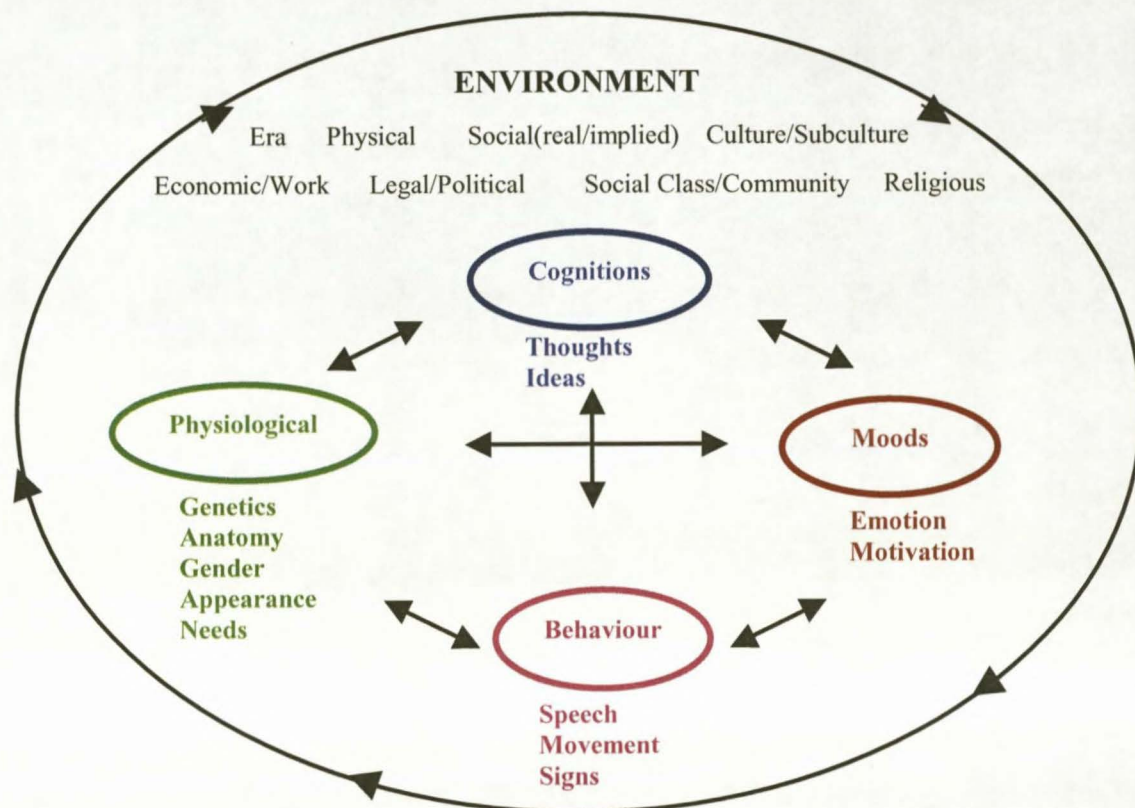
ENVIRONMENT

Era Physical Social(real/implied) Culture/Subculture

Economic/Work Legal/Political Social Class/Community Religious

Cognitions

Thoughts
Ideas

Physiological

Moods

Genetics
Anatomy
Gender
Appearance
Needs

Emotion
Motivation

Behaviour

Speech
Movement
Signs